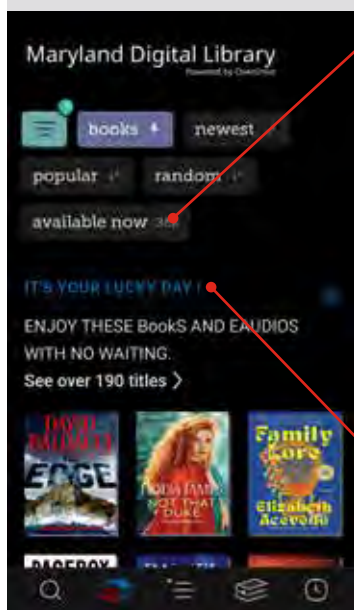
Maryland Digital Library
Powered by OverDrive

books

newest

popular

random

available now 36

IT'S YOUR LUCKY DAY!

ENJOY THESE BookS AND EAUDIOS WITH NO WAITING.

See over 190 titles >

DAVID BALDACCI
EDGE

JULIA JAMES
NOT THAT DUKE

Family Lore
Elizabeth Acevedo

DAYBOX